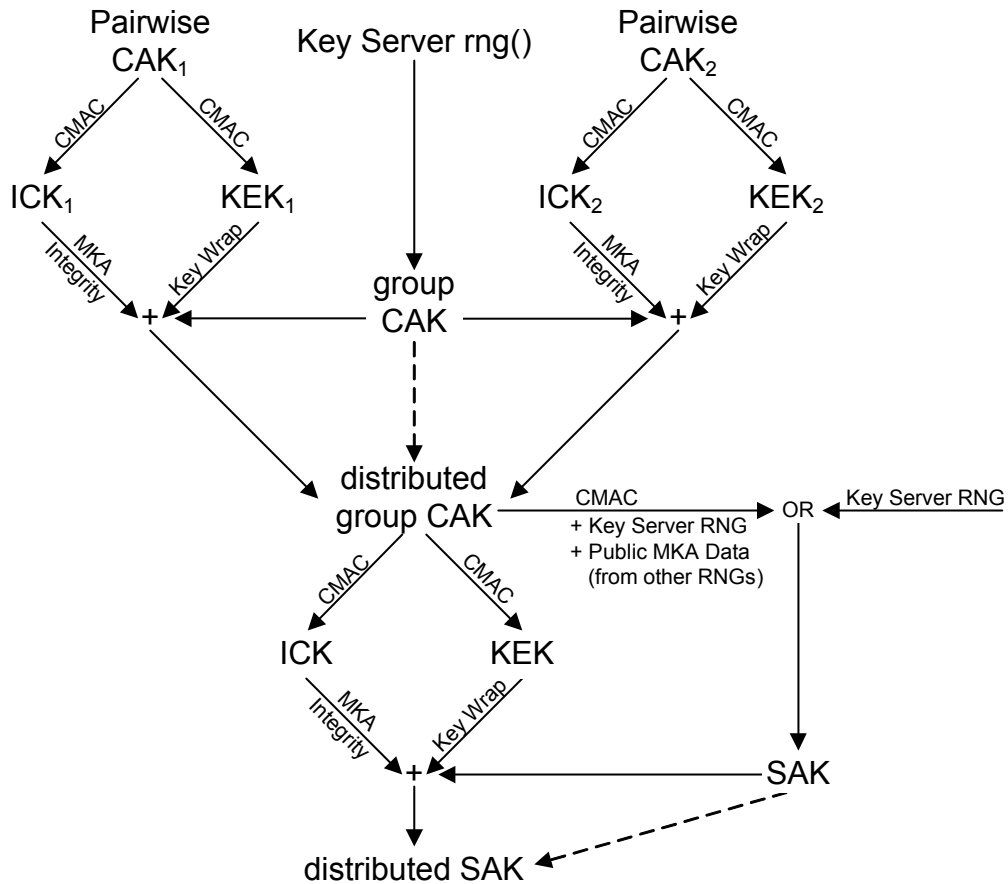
Pairwise $CAK_1$

Key Server rng()

Pairwise $CAK_2$

CMAC

CMAC

CMAC

CMAC

$ICK_1$

$KEK_1$

$ICK_2$

$KEK_2$

MKA Integrity

Key Wrap

MKA Integrity

Key Wrap

+

group CAK

+

distributed group CAK

CMAC
+ Key Server RNG
+ Public MKA Data (from other RNGs)

OR

Key Server RNG

CMAC

CMAC

ICK

KEK

MKA Integrity

Key Wrap

+

SAK

distributed SAK